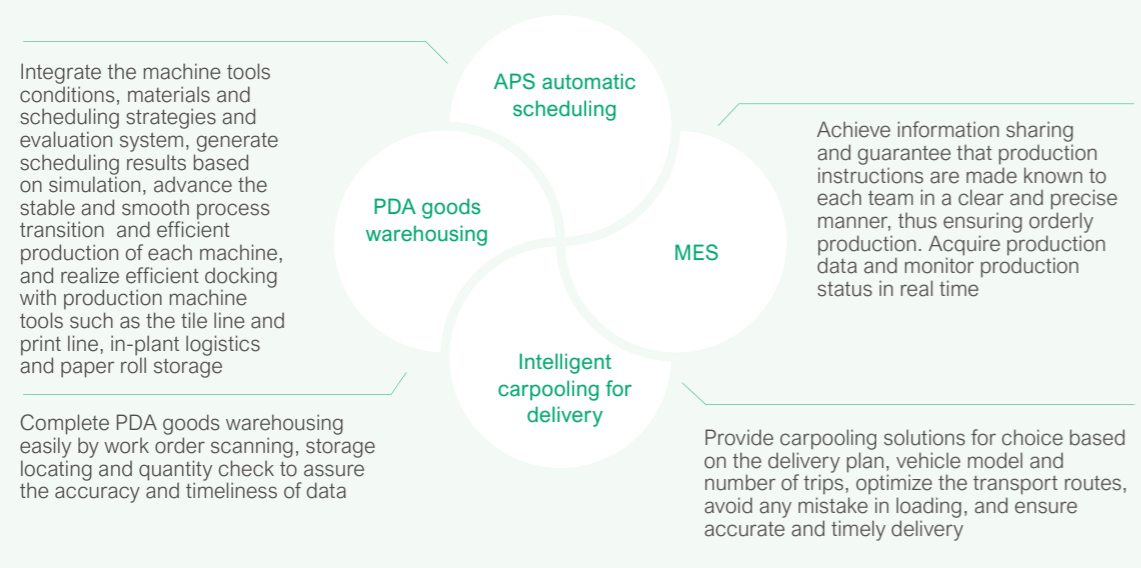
Integrate the machine tools conditions, materials and scheduling strategies and evaluation system, generate scheduling results based on simulation, advance the stable and smooth process transition and efficient production of each machine, and realize efficient docking with production machine tools such as the tile line and print line, in-plant logistics and paper roll storage

APS automatic scheduling

PDA goods warehousing

MES

Intelligent carpooling for delivery

Achieve information sharing and guarantee that production instructions are made known to each team in a clear and precise manner, thus ensuring orderly production. Acquire production data and monitor production status in real time

Complete PDA goods warehousing easily by work order scanning, storage locating and quantity check to assure the accuracy and timeliness of data

Provide carpooling solutions for choice based on the delivery plan, vehicle model and number of trips, optimize the transport routes, avoid any mistake in loading, and ensure accurate and timely delivery